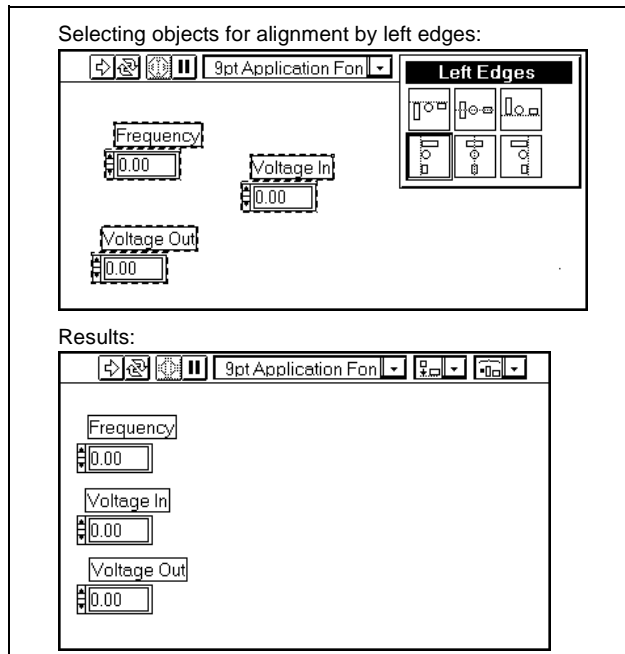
Selecting objects for alignment by left edges:

9pt Application Fon

Left Edges

Frequency

0.00

Voltage In

0.00

Voltage Out

0.00

Results:

9pt Application Fon

Frequency

0.00

Voltage In

0.00

Voltage Out

0.00